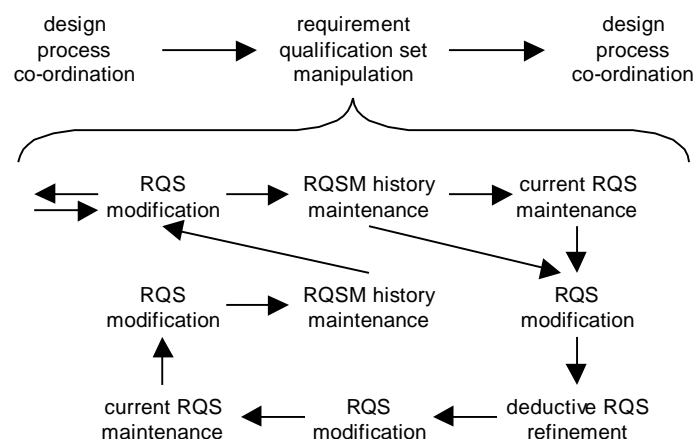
design process co-ordination

requirement qualification set manipulation

design process co-ordination

RQS modification

RQSM history maintenance

current RQS maintenance

RQS modification

RQSM history maintenance

RQS modification

current RQS maintenance

RQS modification

deductive RQS refinement